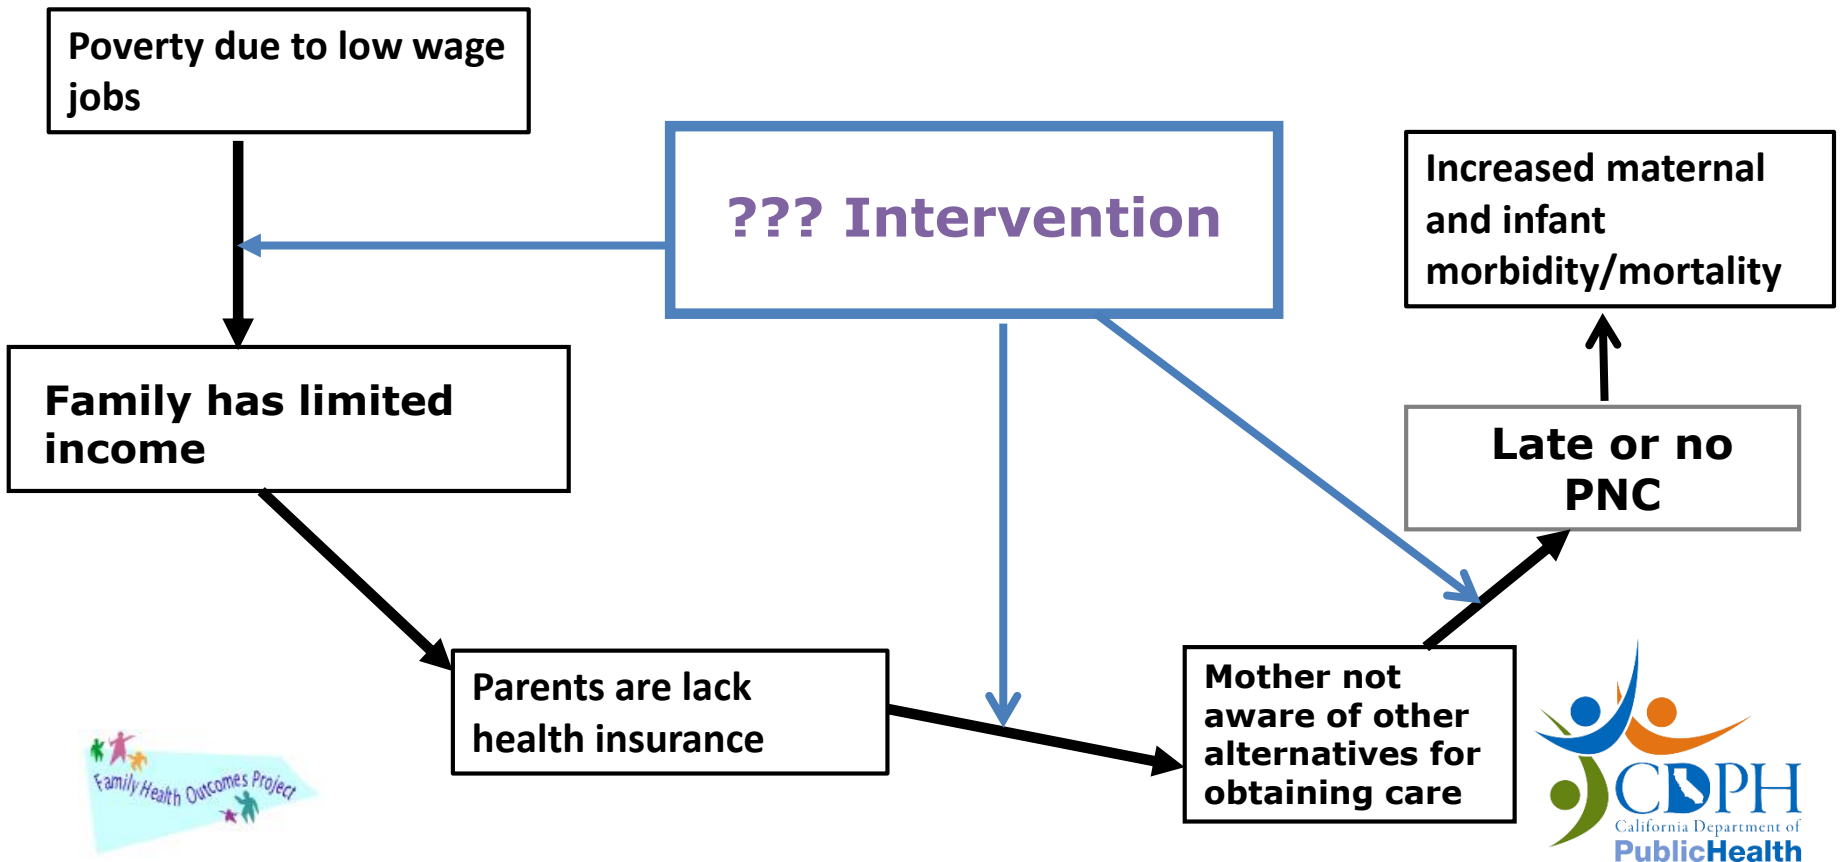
Poverty due to low wage jobs

??? Intervention

Increased maternal and infant morbidity/mortality

Family has limited income

Late or no PNC

Parents are lack health insurance

Mother not aware of other alternatives for obtaining care

Family Health Outcomes Project

CDPH
California Department of
PublicHealth